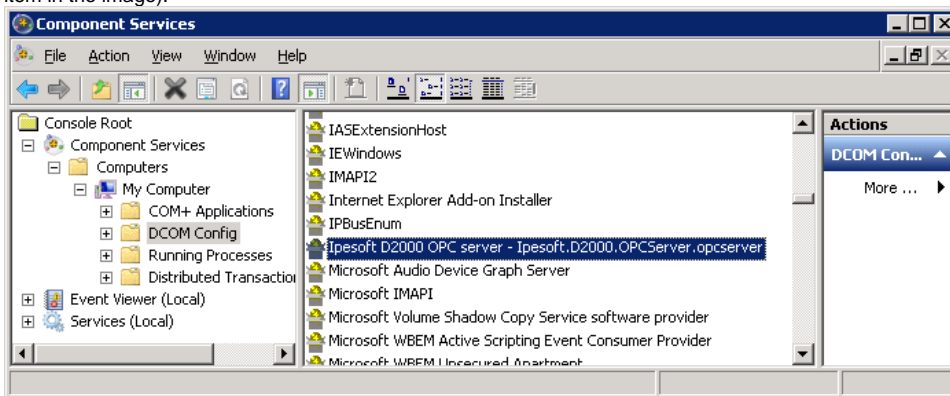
item in the image).

Component Services

File Action View Window Help

Console Root
Component Services
Computers
My Computer
COM+ Applications
DCOM Config
Running Processes
Distributed Transactio
Event Viewer (Local)
Services (Local)

IASExtensionHost
IEWindows
IMAPI2
Internet Explorer Add-on Installer
IPBusEnum
Ipesoft D2000 OPC server - Ipesoft.D2000.OPCServer.opcserver
Microsoft Audio Device Graph Server
Microsoft IMAPI
Microsoft Volume Shadow Copy Service software provider
Microsoft WBEM Active Scripting Event Consumer Provider
Microsoft WBEM Unsecured Apartment

Actions
DCOM Con...
More ...